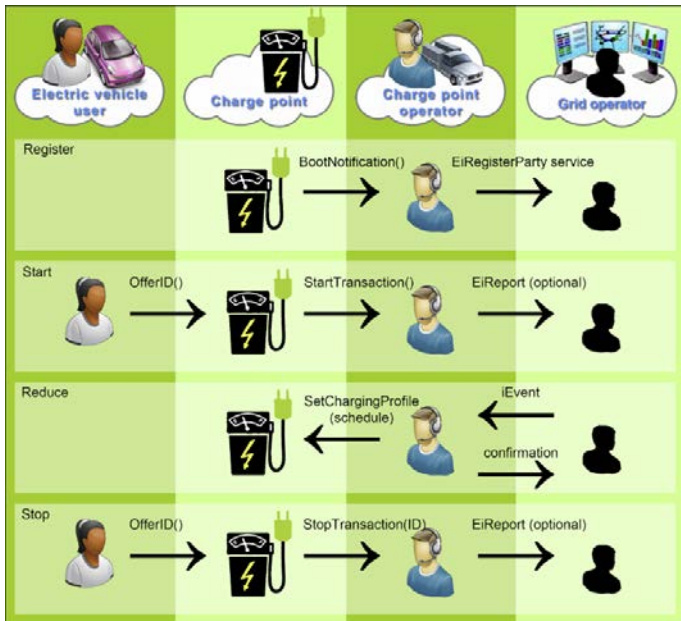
Electric vehicle user

Charge point

Charge point operator

Grid operator

Register

BootNotification()

EiRegisterParty service

Start

OfferID()

StartTransaction()

EiReport (optional)

Reduce

SetChargingProfile (schedule)

iEvent

confirmation

Stop

OfferID()

StopTransaction(ID)

EiReport (optional)